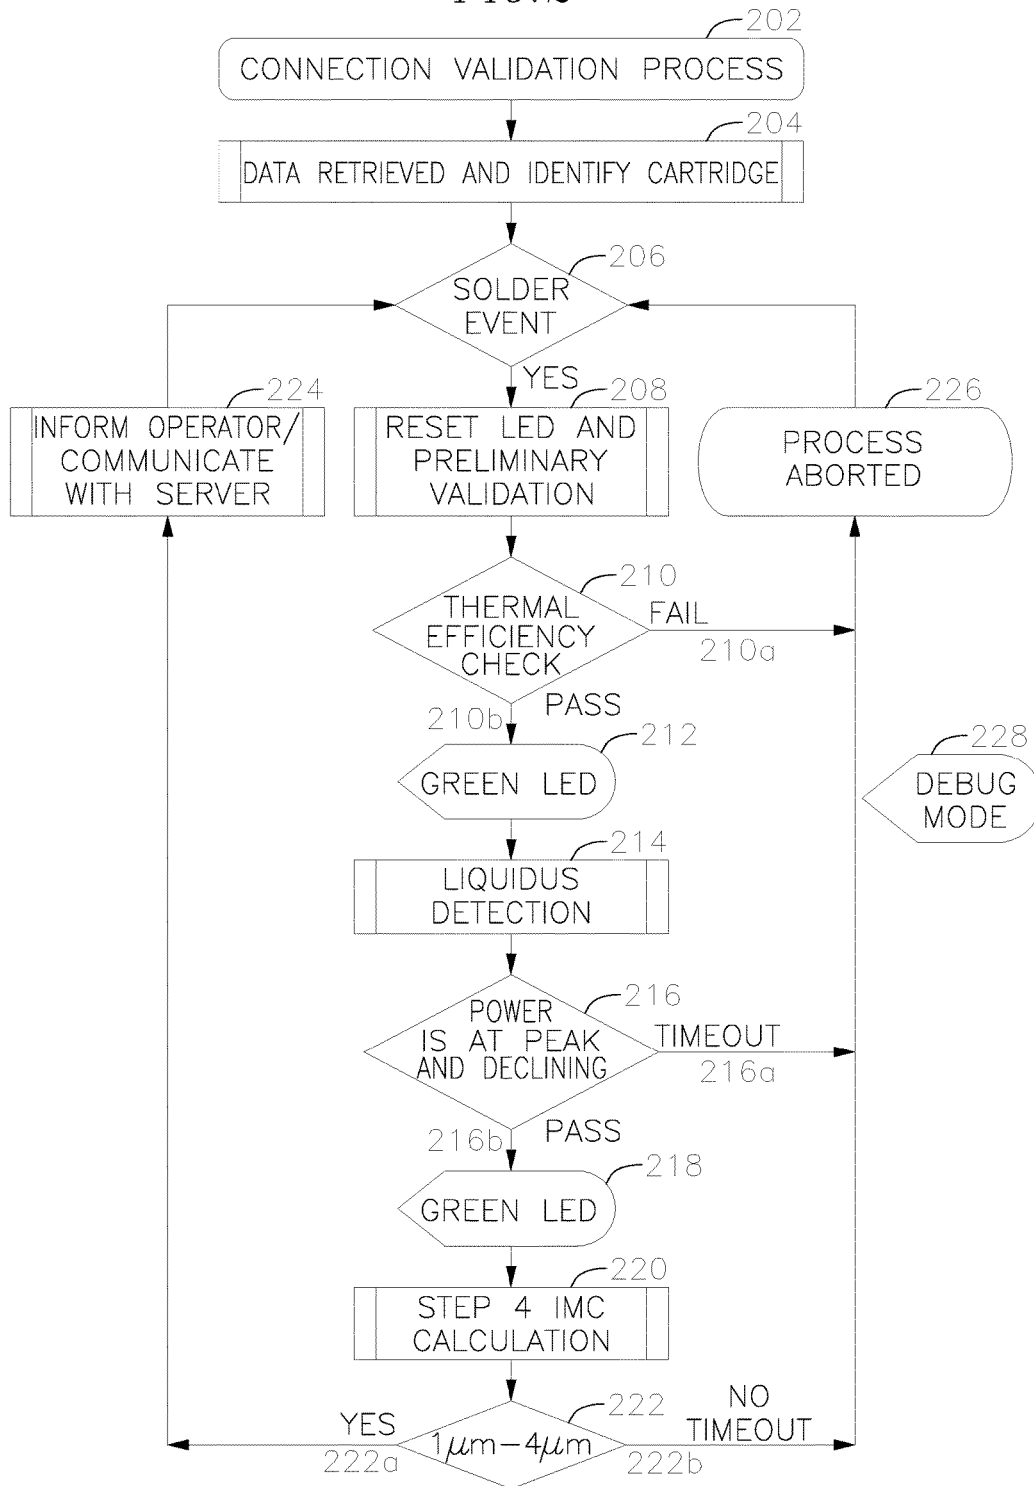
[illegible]

202
CONNECTION VALIDATION PROCESS

204
DATA RETRIEVED AND IDENTIFY CARTRIDGE

206
SOLDER EVENT

YES

224
INFORM OPERATOR/ COMMUNICATE WITH SERVER

208
RESET LED AND PRELIMINARY VALIDATION

226
PROCESS ABORTED

210
THERMAL EFFICIENCY CHECK

FAIL
210a

210b
PASS

212
GREEN LED

228
DEBUG MODE

214
LIQUIDUS DETECTION

216
POWER IS AT PEAK AND DECLINING

TIMEOUT
216a

216b
PASS

218
GREEN LED

220
STEP 4 IMC CALCULATION

222
$1\mu m - 4\mu m$

YES
222a

NO TIMEOUT
222b